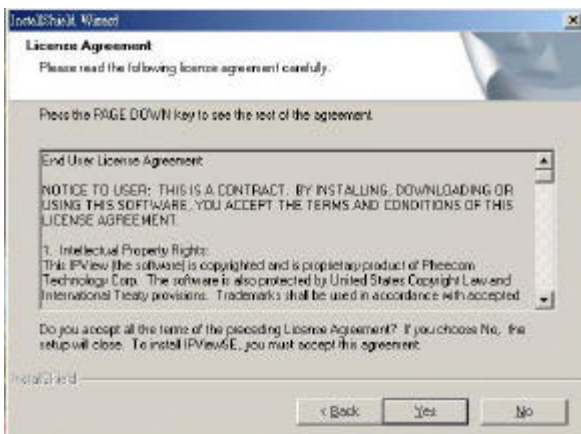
InstallShield Wizard

License Agreement

Please read the following license agreement carefully.

Press the PAGE DOWN key to see the rest of the agreement.

End User License Agreement

NOTICE TO USER: THIS IS A CONTRACT. BY INSTALLING, DOWNLOADING OR USING THIS SOFTWARE, YOU ACCEPT THE TERMS AND CONDITIONS OF THIS LICENSE AGREEMENT.

1. Intellectual Property Rights:
This IPView (the software) is copyrighted and is proprietary product of Pheecom Technology Corp. The software is also protected by United States Copyright Law and International Treaty provisions. Trademarks shall be used in accordance with accepted

Do you accept all the terms of the preceding License Agreement? If you choose No, the setup will close. To install IPViewSE, you must accept this agreement.

InstallShield

< Back Yes No